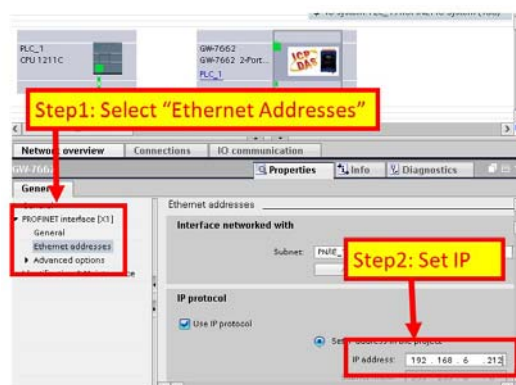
PLC_1
CPU 1211C

GW-7662
GW-7662 2-Port...
PLC_1

ICP DAS

Step1: Select "Ethernet Addresses"

Network overview
Connections
IO communication

GW-7662
Properties
Info
Diagnostics

General

PROFINET interface [X1]
General
Ethernet addresses
Advanced options

Ethernet addresses

Interface networked with

Subnet: PN/IE_

Step2: Set IP

IP protocol

Use IP protocol

Set IP address in the project

IP address: 192 . 168 . 6 . 212